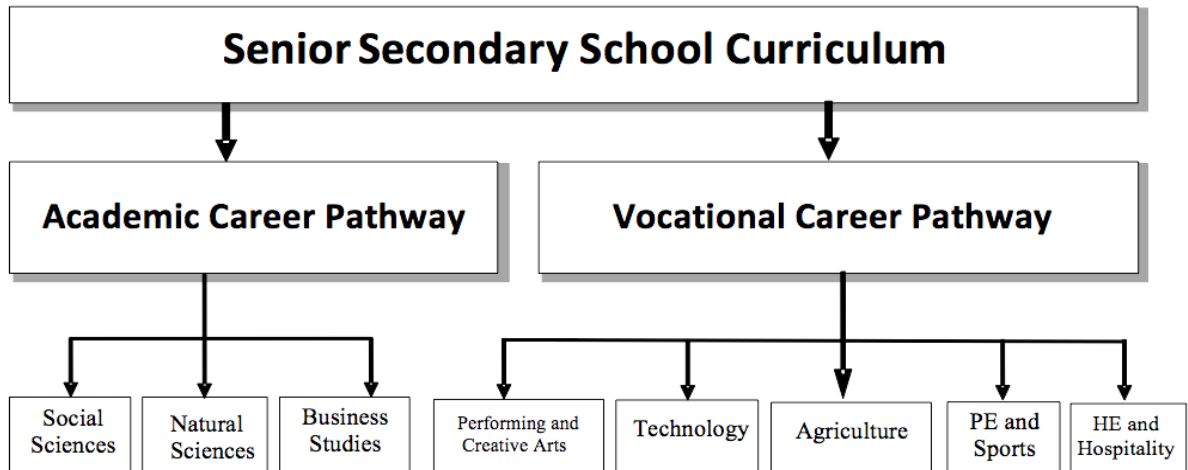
Senior Secondary School Curriculum

Academic Career Pathway

Vocational Career Pathway

Social Sciences

Natural Sciences

Business Studies

Performing and Creative Arts

Technology

Agriculture

PE and Sports

HE and Hospitality